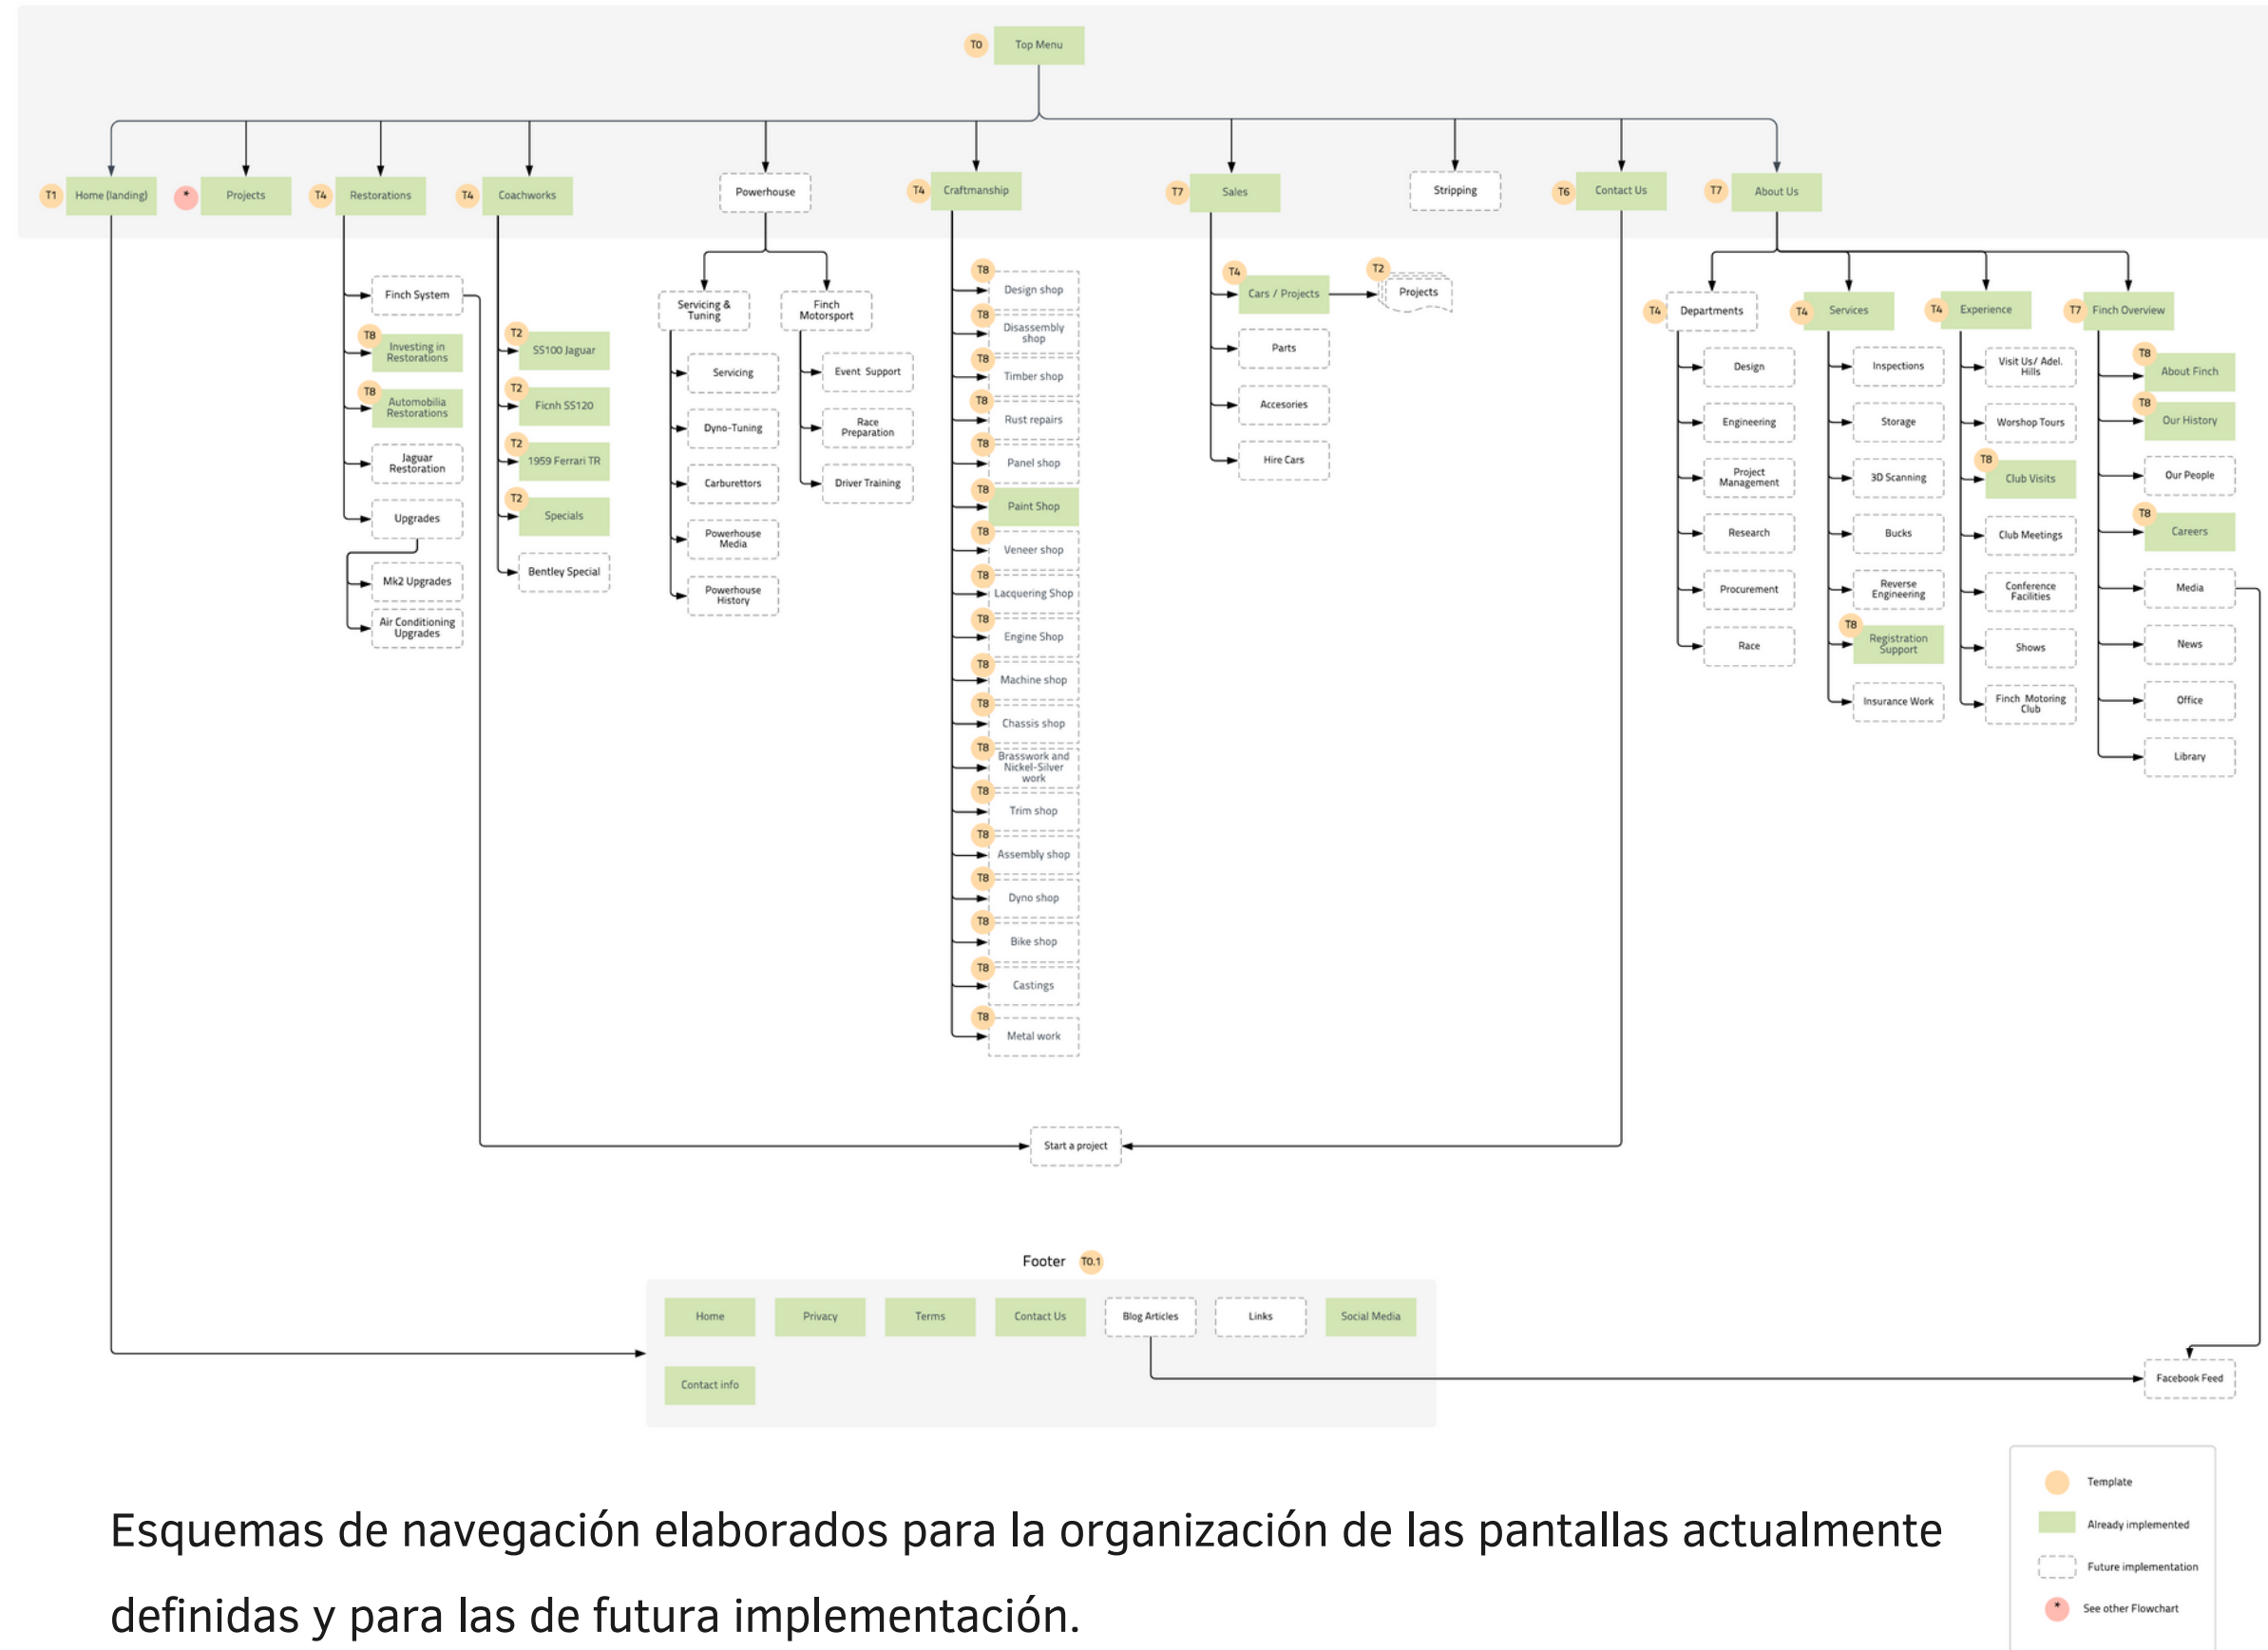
T0 Top Menu

T1 Home (landing)
* Projects
T4 Restorations
T4 Coachworks
Powerhouse
T4 Craftmanship
T7 Sales
Stripping
T6 Contact Us
T7 About Us

Finch System
T8 Investing in Restorations
T8 Automobilia Restorations
Jaguar Restoration
Upgrades
Mk2 Upgrades
Air Conditioning Upgrades

T2 SS100 Jaguar
T2 Ficnh SS120
T2 1959 Ferrari TR
T2 Specials
Bentley Special

Servicing & Tuning
Servicing
Dyno-Tuning
Carburettors
Powerhouse Media
Powerhouse History

Finch Motorsport
Event Support
Race Preparation
Driver Training

T8 Design shop
T8 Disassembly shop
T8 Timber shop
T8 Rust repairs
T8 Panel shop
T8 Paint Shop
T8 Veneer shop
T8 Lacquering Shop
T8 Engine Shop
T8 Machine shop
T8 Chassis shop
T8 Brasswork and Nickel-Silver work
T8 Trim shop
T8 Assembly shop
T8 Dyno shop
T8 Bike shop
T8 Castings
T8 Metal work

T4 Cars / Projects
T2 Projects
Parts
Accesories
Hire Cars

T4 Departments
Design
Engineering
Project Management
Research
Procurement
Race

T4 Services
Inspections
Storage
3D Scanning
Bucks
Reverse Engineering
T8 Registration Support
Insurance Work

T4 Experience
Visit Us/ Adel. Hills
Worshop Tours
T8 Club Visits
Club Meetings
Conference Facilities
Shows
Finch Motoring Club

T7 Finch Overview
T8 About Finch
T8 Our History
Our People
T8 Careers
Media
News
Office
Library

Start a project

Footer T0.1
Home
Privacy
Terms
Contact Us
Blog Articles
Links
Social Media
Contact info

Facebook Feed

Template
Already implemented
Future implementation
See other Flowchart

Esquemas de navegación elaborados para la organización de las pantallas actualmente definidas y para las de futura implementación.